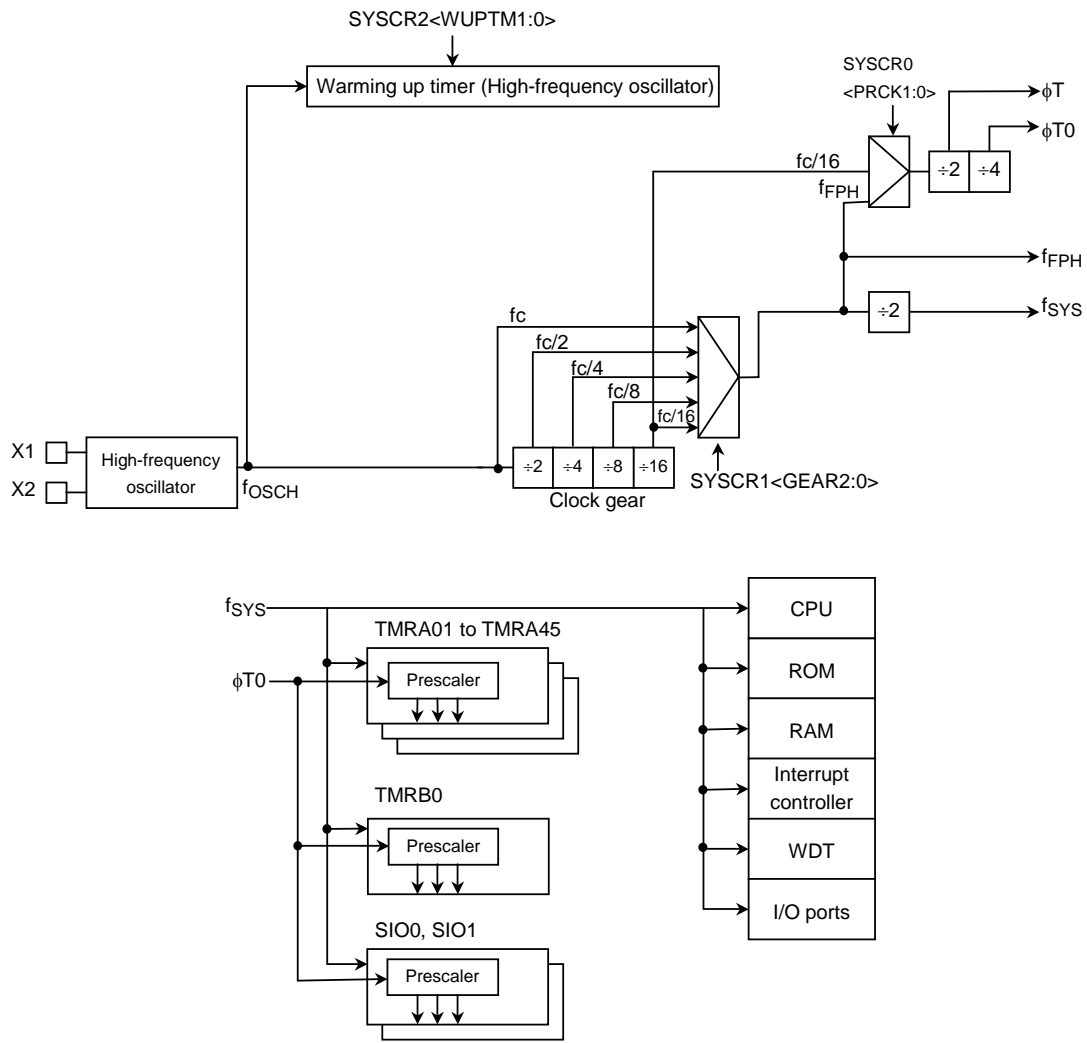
SYSCR2<WUPTM1:0>

Warming up timer (High-frequency oscillator)

SYSCR0
<PRCK1:0>

$\phi$T

$\phi$T0

fc/16

$f_{FPH}$

÷2 ÷4

$f_{FPH}$

÷2

$f_{SYS}$

fc

fc/2

fc/4

fc/8

fc/16

X1

X2

High-frequency oscillator

$f_{OSCH}$

÷2 ÷4 ÷8 ÷16

Clock gear

SYSCR1<GEAR2:0>

$f_{SYS}$

TMRA01 to TMRA45

$\phi$T0

Prescaler

TMRB0

Prescaler

SIO0, SIO1

Prescaler

CPU

ROM

RAM

Interrupt controller

WDT

I/O ports